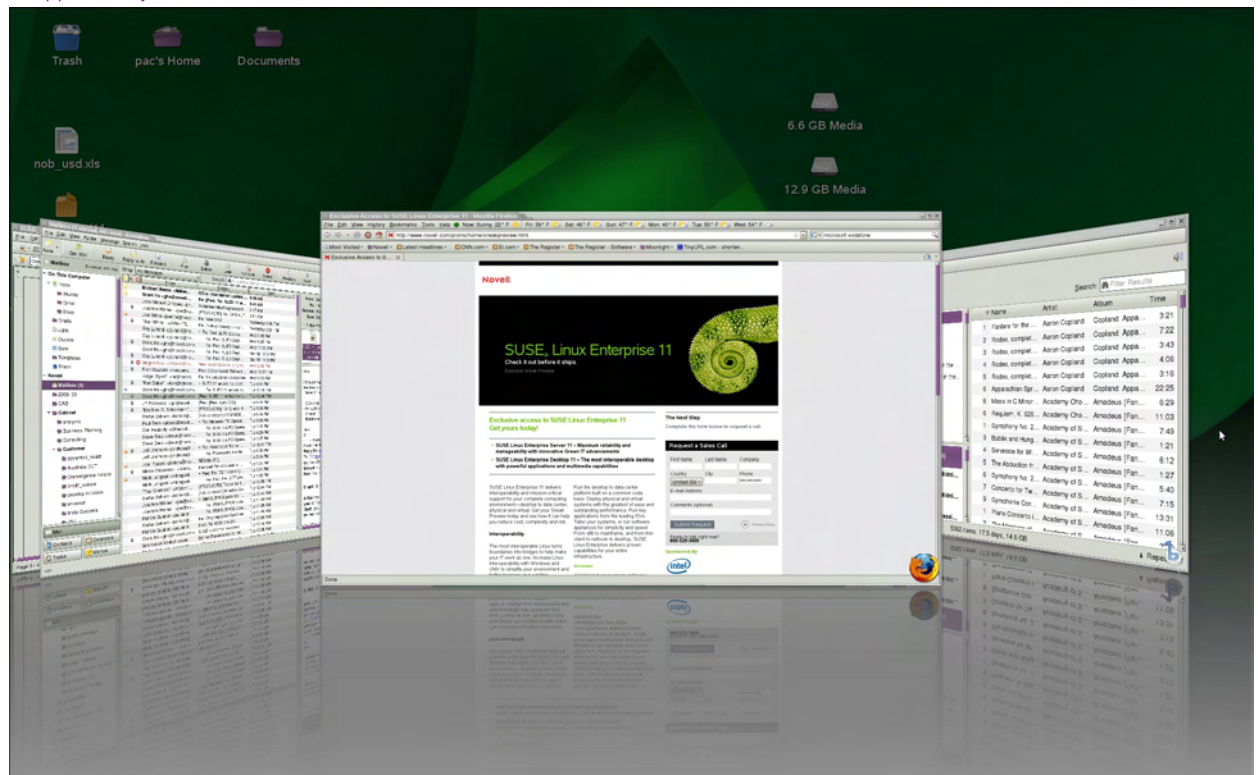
Trash

pac's Home

Documents

nob_usd.xls

6.6 GB Media

12.9 GB Media

Exclusive Access to SUSE Linux Enterprise 11 - Mozilla Firefox

File Edit View History Bookmarks Tools Help

http://www.novell.com/promo/nohomeenaccesspreview.html

microsoft vodafone

Most Visited Novell Latest Headlines CNN.com BI.com The Register The Register - Software Moonlight TinyURL.com - shorten

Exclusive Access to S...

Novell

SUSE Linux Enterprise 11

Check it out before it ships.

Exclusive access to SUSE Linux Enterprise 11
Get yours today!

SUSE Linux Enterprise Server 11 – Maximum reliability and manageability with innovative Green IT advancements

SUSE Linux Enterprise Desktop 11 – The most interoperable desktop with powerful applications and multimedia capabilities

The Next Step

Complete the form below to request a call.

Request a Sales Call

First Name Last Name Company

Country City Phone

United Sta

E-Mail Address

Comments (optional)

Submit Request

Interoperability

Sponsored By

intel

Done

Search Filter Results

Name Artist Album Time

| | Name | Artist | Album | Time |
|---|---|---|---|---|
| 1 | Fanfare for the ... | Aaron Copland | Copland: Appa... | 3:21 |
| 2 | Rodeo, complet... | Aaron Copland | Copland: Appa... | 7:22 |
| 3 | Rodeo, complet... | Aaron Copland | Copland: Appa... | 3:43 |
| 4 | Rodeo, complet... | Aaron Copland | Copland: Appa... | 4:06 |
| 5 | Rodeo, complet... | Aaron Copland | Copland: Appa... | 3:16 |
| 6 | Appalachian Spr... | Aaron Copland | Copland: Appa... | 22:25 |
| 1 | Mass in C Minor... | Academy Cho... | Amadeus [Fan... | 6:29 |
| 2 | Requiem; K. 626... | Academy Cho... | Amadeus [Fan... | 11:03 |
| 3 | Symphony No. 2... | Academy of S... | Amadeus [Fan... | 7:49 |
| 4 | Bubak and Hung... | Academy of S... | Amadeus [Fan... | 1:21 |
| 5 | Serenade for W... | Academy of S... | Amadeus [Fan... | 6:12 |
| 6 | The Abduction fr... | Academy of S... | Amadeus [Fan... | 1:27 |
| 7 | Symphony No. 2... | Academy of S... | Amadeus [Fan... | 5:40 |
| 8 | Concerto for Tw... | Academy of S... | Amadeus [Fan... | 7:49 |
| 9 | Symphonie Con... | Academy of S... | Amadeus [Fan... | 7:15 |
| 10 | Piano Concerto I... | Academy of S... | Amadeus [Fan... | 13:31 |
| 11 | | Academy of S... | Amadeus [Fan... | 11:06 |

5362 items, 17.5 days, 14.5 GB

Repeat

Mailbox

On This Computer

Home

Drafts

Sent

Templates

Trash

Novell

Mailbox

Cabinet

Business Planning

Consulting

Customer